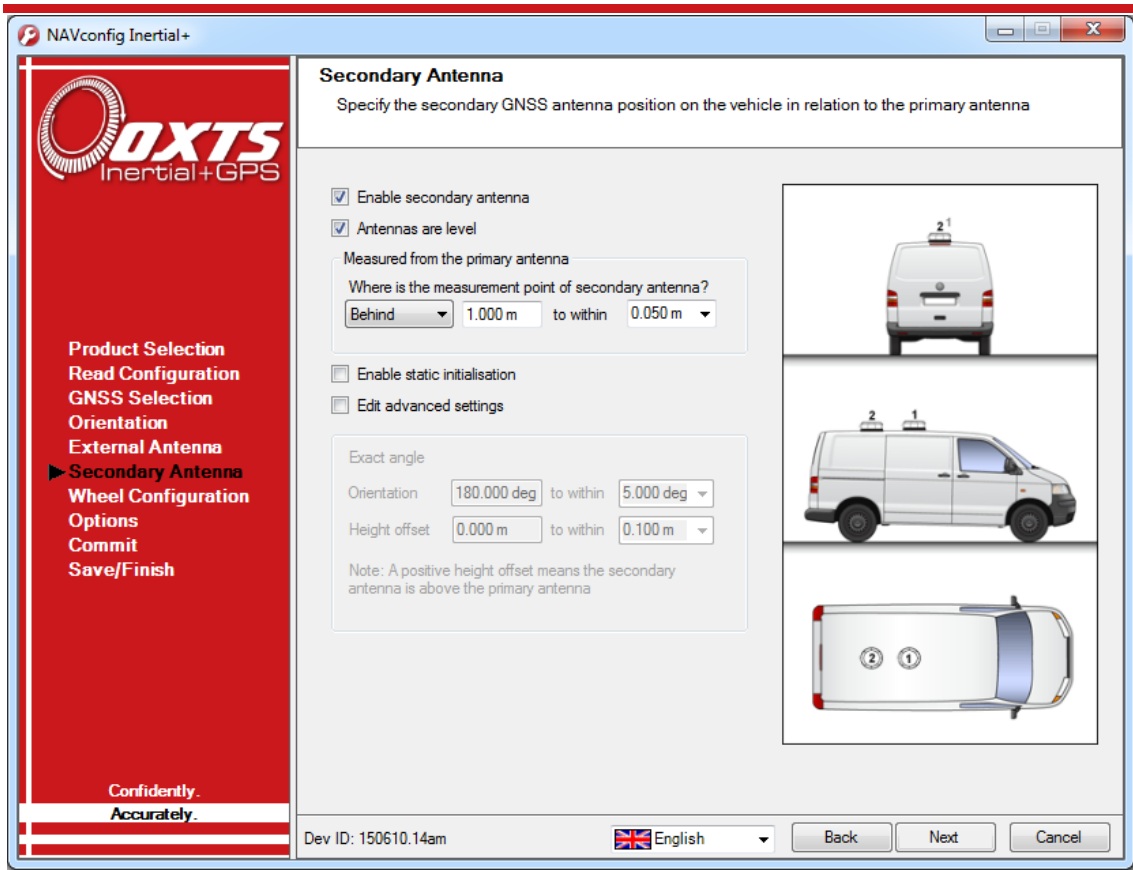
NAVconfig Inertial+

OXTS Inertial+GPS

Product Selection
Read Configuration
GNSS Selection
Orientation
External Antenna
Secondary Antenna
Wheel Configuration
Options
Commit
Save/Finish

Confidently.
Accurately.

Secondary Antenna
Specify the secondary GNSS antenna position on the vehicle in relation to the primary antenna

Enable secondary antenna
Antennas are level

Measured from the primary antenna
Where is the measurement point of secondary antenna?
Behind 1.000 m to within 0.050 m

Enable static initialisation
Edit advanced settings

Exact angle
Orientation 180.000 deg to within 5.000 deg
Height offset 0.000 m to within 0.100 m
Note: A positive height offset means the secondary antenna is above the primary antenna

2 1
2 1
2 1

Dev ID: 150610.14am
English
Back Next Cancel